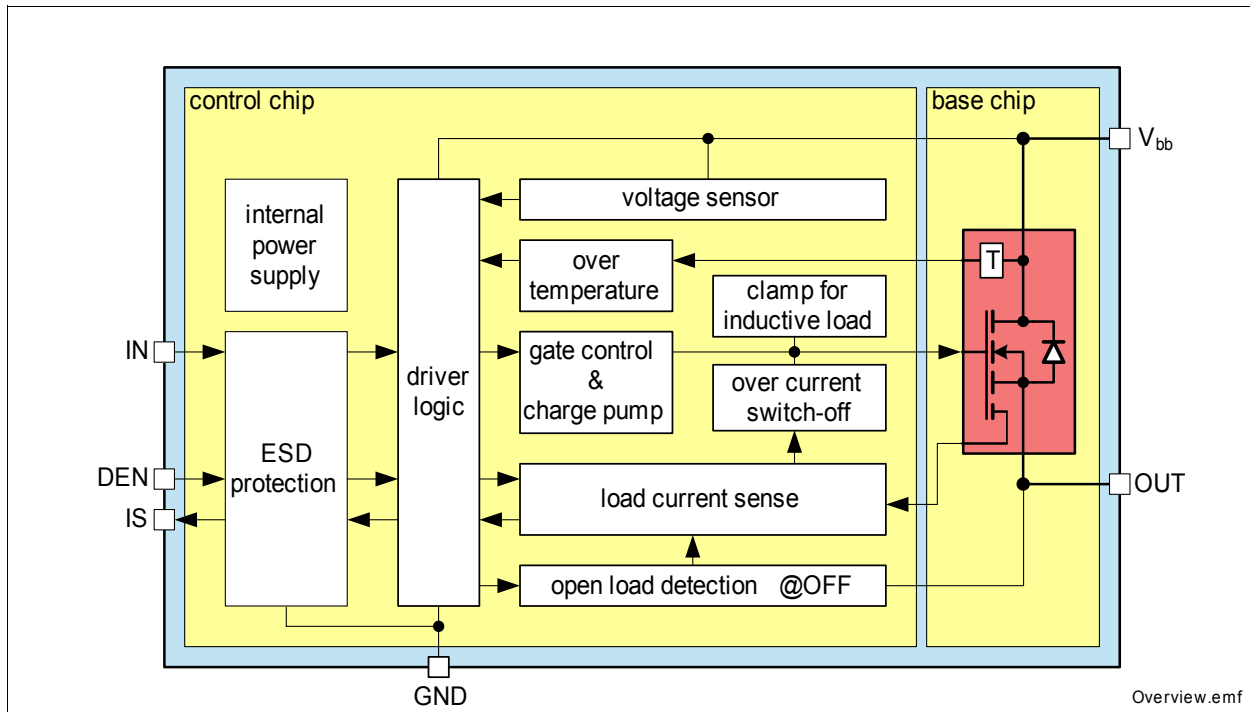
control chip

base chip

$V_{bb}$

voltage sensor

internal power supply

over temperature

T

clamp for inductive load

IN

driver logic

gate control & charge pump

over current switch-off

ESD protection

DEN

IS

load current sense

OUT

open load detection @OFF

GND

Overview.emf